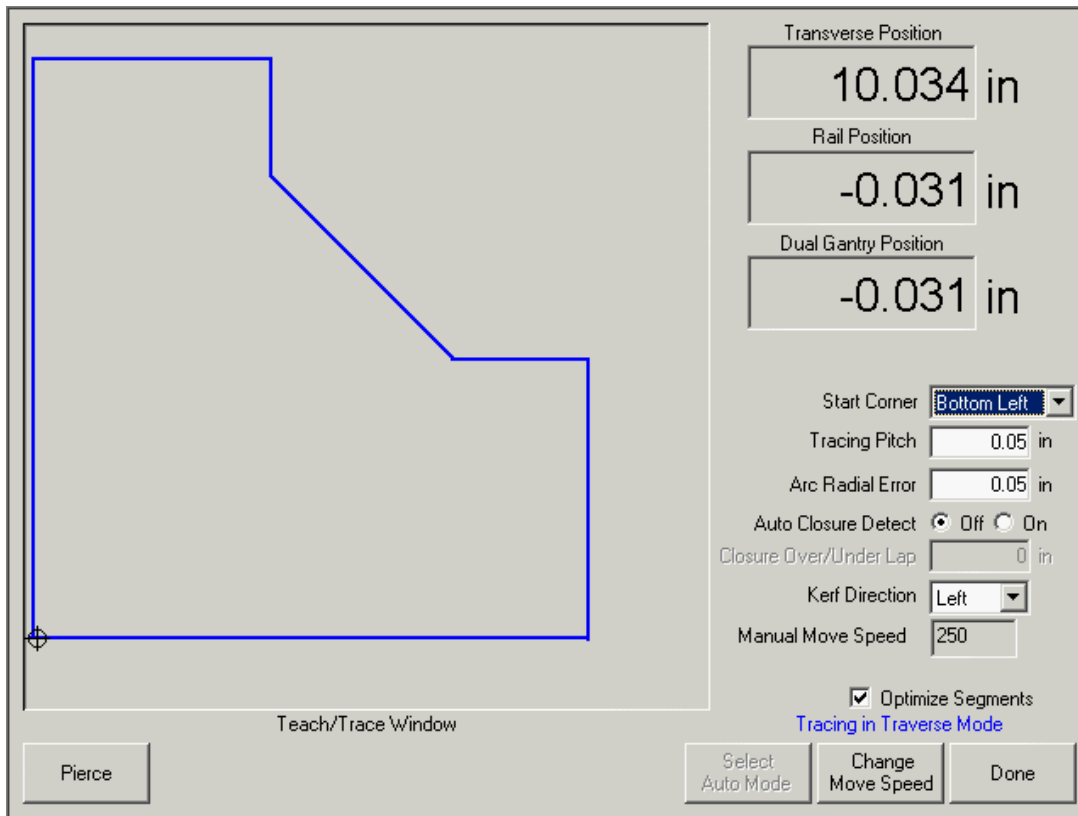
Transverse Position
10.034 in
Rail Position
-0.031 in
Dual Gantry Position
-0.031 in

Start Corner Bottom Left
Tracing Pitch 0.05 in
Arc Radial Error 0.05 in
Auto Closure Detect Off On
Closure Over/Under Lap 0 in
Kerf Direction Left
Manual Move Speed 250

Optimize Segments
Teach/Trace Window
Tracing in Traverse Mode

Pierce
Select Auto Mode
Change Move Speed
Done